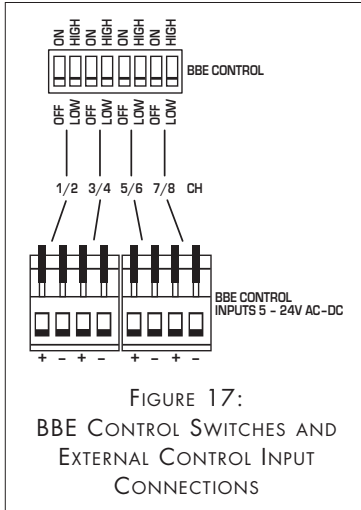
ON HIGH ON HIGH ON HIGH ON HIGH

BBE CONTROL

OFF LOW OFF LOW OFF LOW OFF LOW

1/2 3/4 5/6 7/8 CH

BBE CONTROL
INPUTS 5 - 24V AC-DC

+ - + - + - + -

FIGURE 17:
BBE CONTROL SWITCHES AND EXTERNAL CONTROL INPUT CONNECTIONS